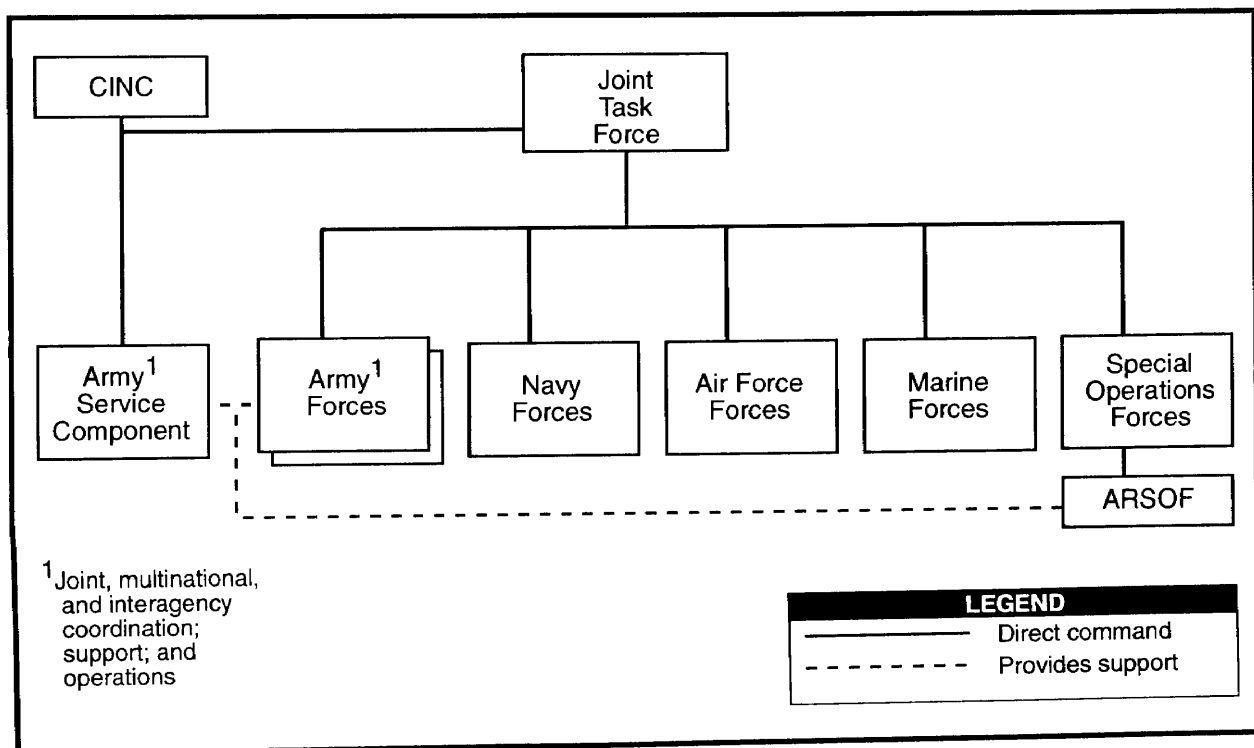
CINC

Joint Task Force

Army$^1$ Service Component

Army$^1$ Forces

Navy Forces

Air Force Forces

Marine Forces

Special Operations Forces

ARSOF

$^1$Joint, multinational, and interagency coordination; support; and operations

LEGEND
Direct command
Provides support